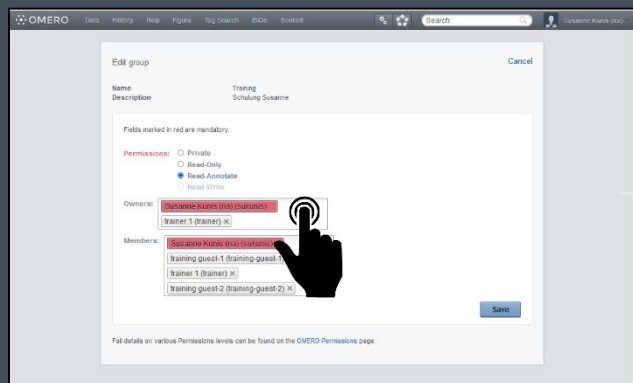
OMERO Data History Help Figure Tag Search iBIOs Bookoit Search Susanne Kunis (ns)

Edit group

Cancel

Name Training
Description Schulung Susanne

Fields marked in red are mandatory.

Permissions: Private
Read-Only
Read-Annotate
Read-Write

Owners: Susanne Kunis (ns) (sukunis) ×
trainer 1 (trainer) ×

Members: Susanne Kunis (ns) (sukunis)
training guest-1 (training-guest-1) ×
trainer 1 (trainer) ×
training guest-2 (training-guest-2) ×

Save

Full details on various Permissions levels can be found on the OMERO Permissions page.